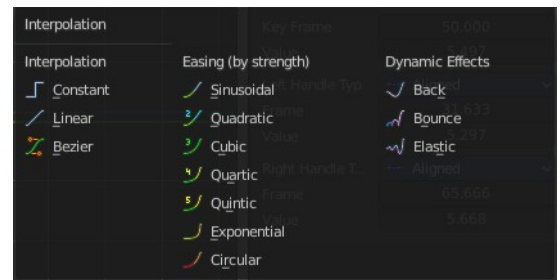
Interpolation

Interpolation
Constant
Linear
Bezier

Easing (by strength)
Sinusoidal
Quadratic
Cubic
Quartic
Quintic
Exponential
Circular

Dynamic Effects
Back
Bounce
Elastic

Key Frame 50.000
Value 5.497
Left Handle Typ Aligned
Frame 41.633
Value 5.297
Right Handle T Aligned
Frame 65.666
Value 5.668